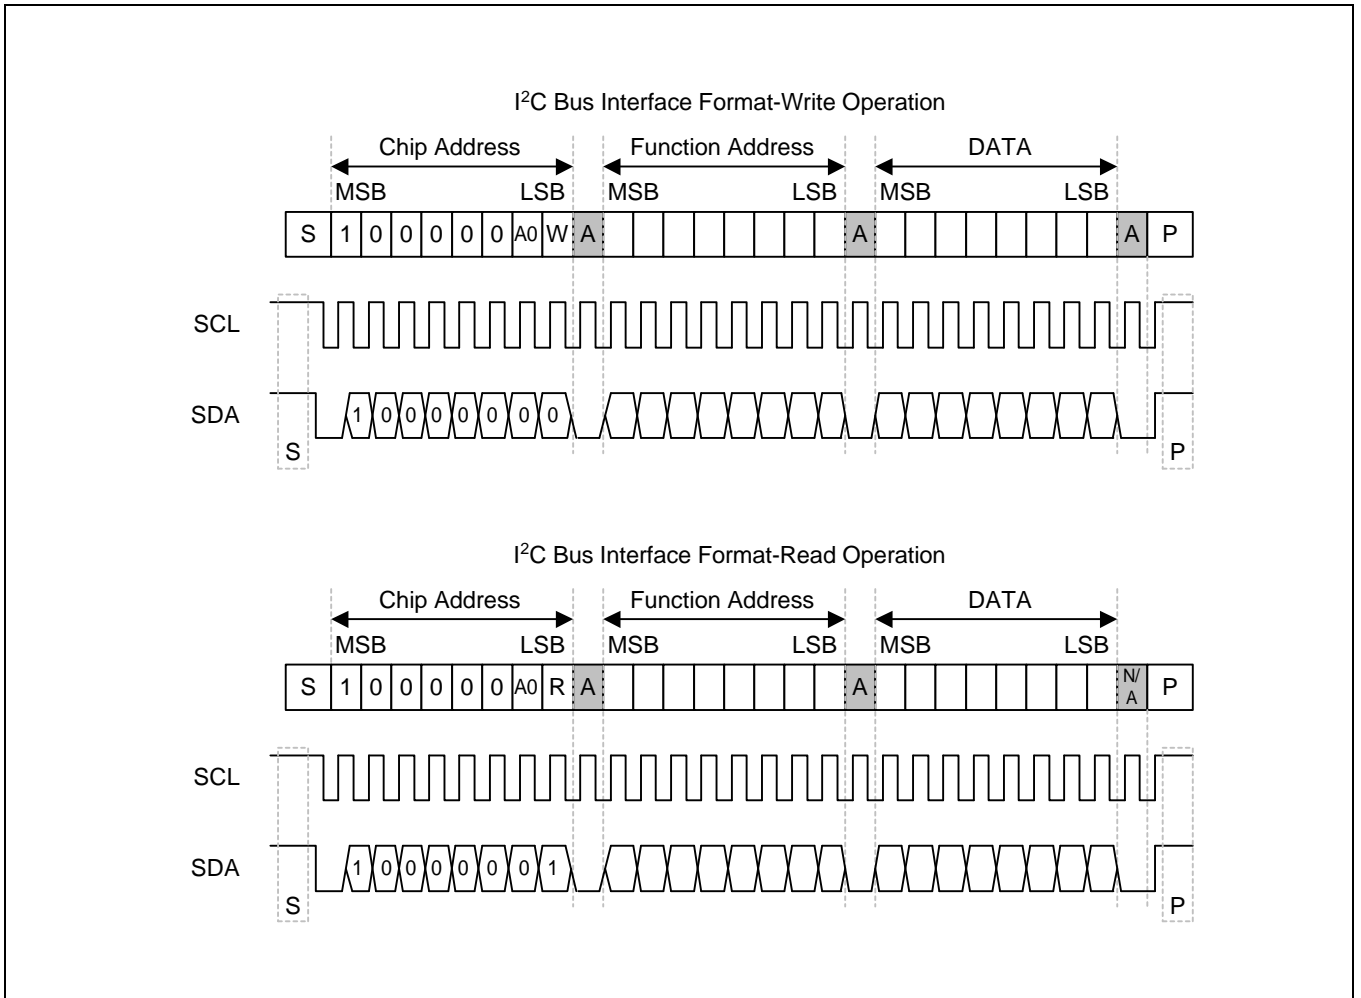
I$^2$C Bus Interface Format-Write Operation

Chip Address
Function Address
DATA

MSB LSB MSB LSB MSB LSB

| S | 1 | 0 | 0 | 0 | 0 | 0 | A0 | W | A | | | | | | | | | A | | | | | | | | | A | P |
|---|---|---|---|---|---|---|---|---|---|---|---|---|---|---|---|---|---|---|---|---|---|---|---|---|---|---|---|---|

SCL

SDA

1 0 0 0 0 0 0 0

S P

I$^2$C Bus Interface Format-Read Operation

Chip Address
Function Address
DATA

MSB LSB MSB LSB MSB LSB

| S | 1 | 0 | 0 | 0 | 0 | 0 | A0 | R | A | | | | | | | | | A | | | | | | | | | N/A | P |
|---|---|---|---|---|---|---|---|---|---|---|---|---|---|---|---|---|---|---|---|---|---|---|---|---|---|---|---|---|

SCL

SDA

1 0 0 0 0 0 0 1

S P